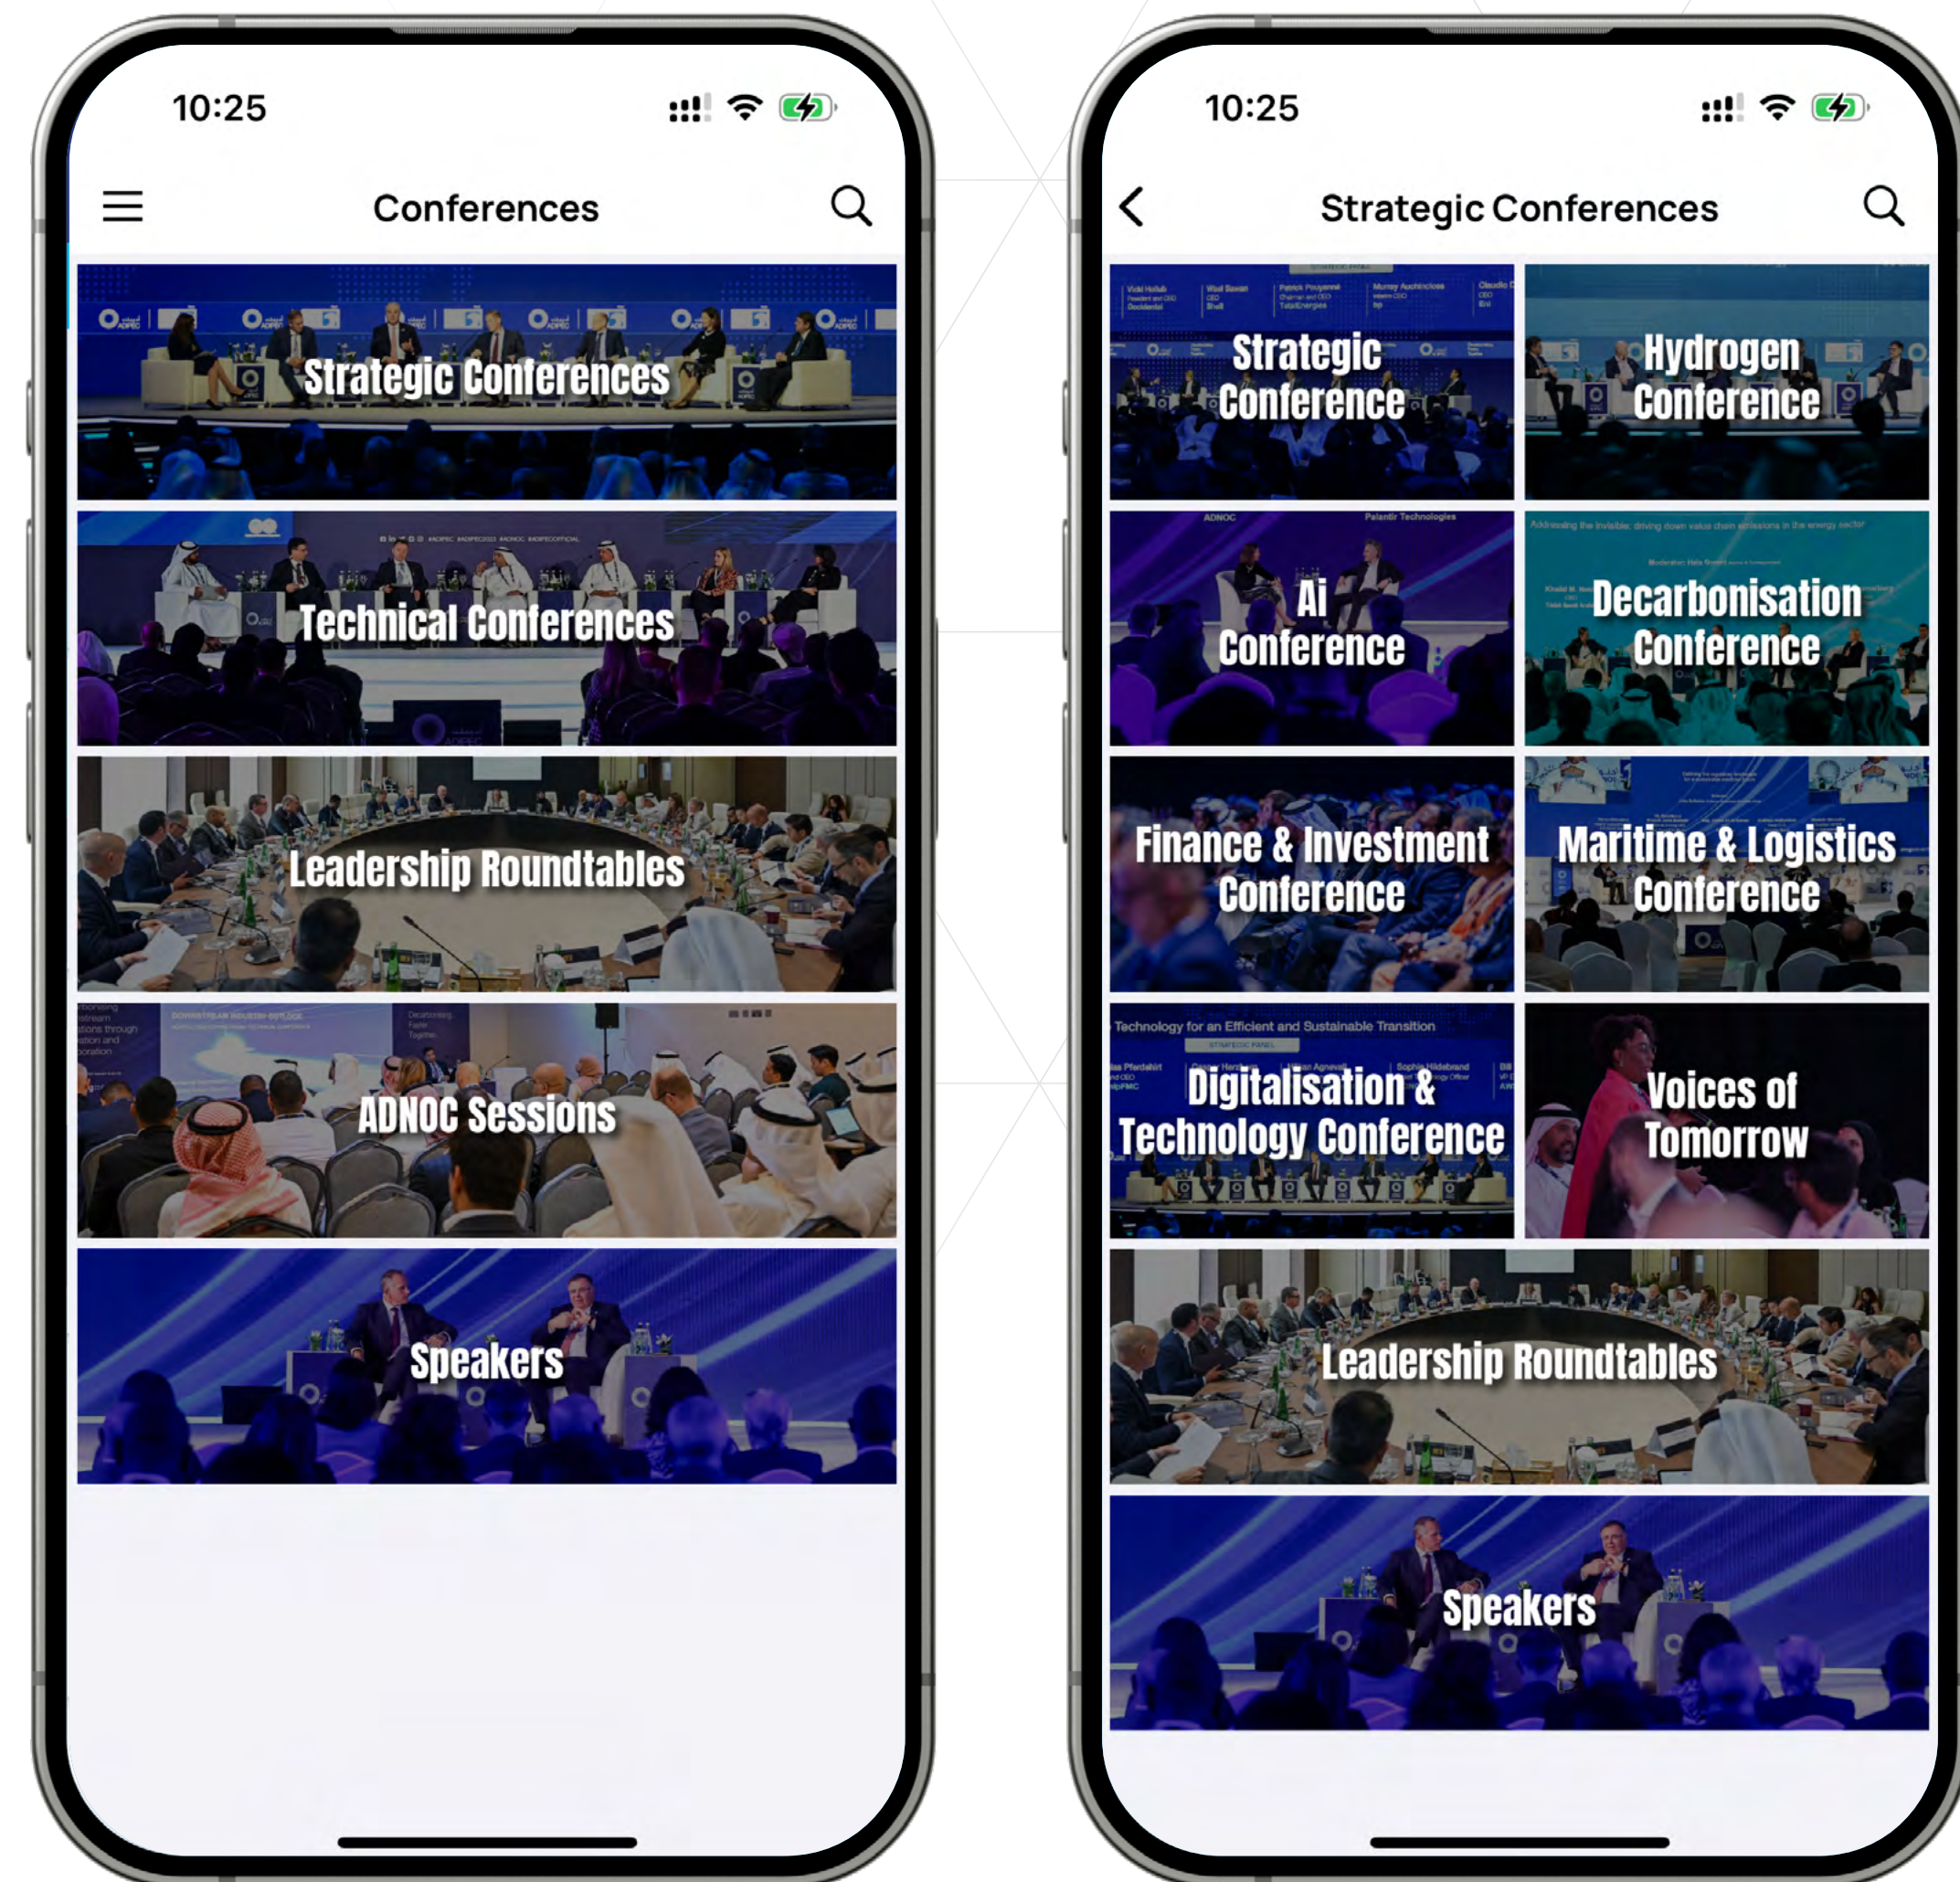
10:25

Conferences

Strategic Conferences

Technical Conferences

Leadership Roundtables

ADNOC Sessions

Speakers

10:25

Strategic Conferences

Strategic Conference

Hydrogen Conference

Ai Conference

Decarbonisation Conference

Finance & Investment Conference

Maritime & Logistics Conference

Technology for an Efficient and Sustainable Transition

Digitalisation & Technology Conference

Voices of Tomorrow

Leadership Roundtables

Speakers